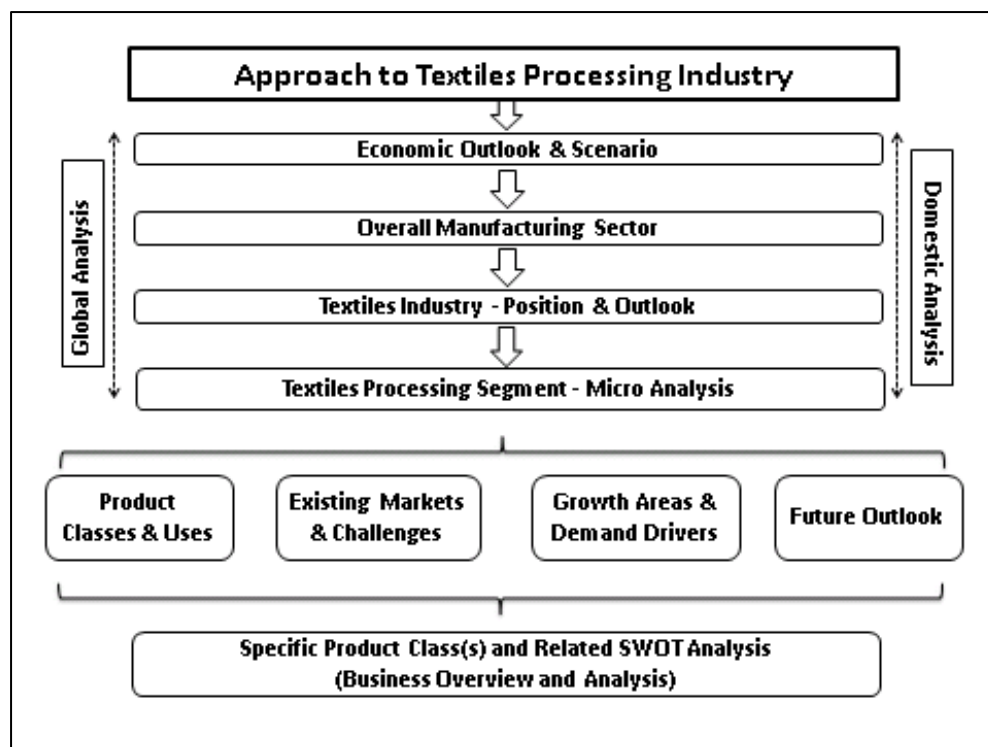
Approach to Textiles Processing Industry

Global Analysis

Economic Outlook & Scenario

Overall Manufacturing Sector

Textiles Industry - Position & Outlook

Textiles Processing Segment - Micro Analysis

Domestic Analysis

Product Classes & Uses

Existing Markets & Challenges

Growth Areas & Demand Drivers

Future Outlook

Specific Product Class(s) and Related SWOT Analysis (Business Overview and Analysis)